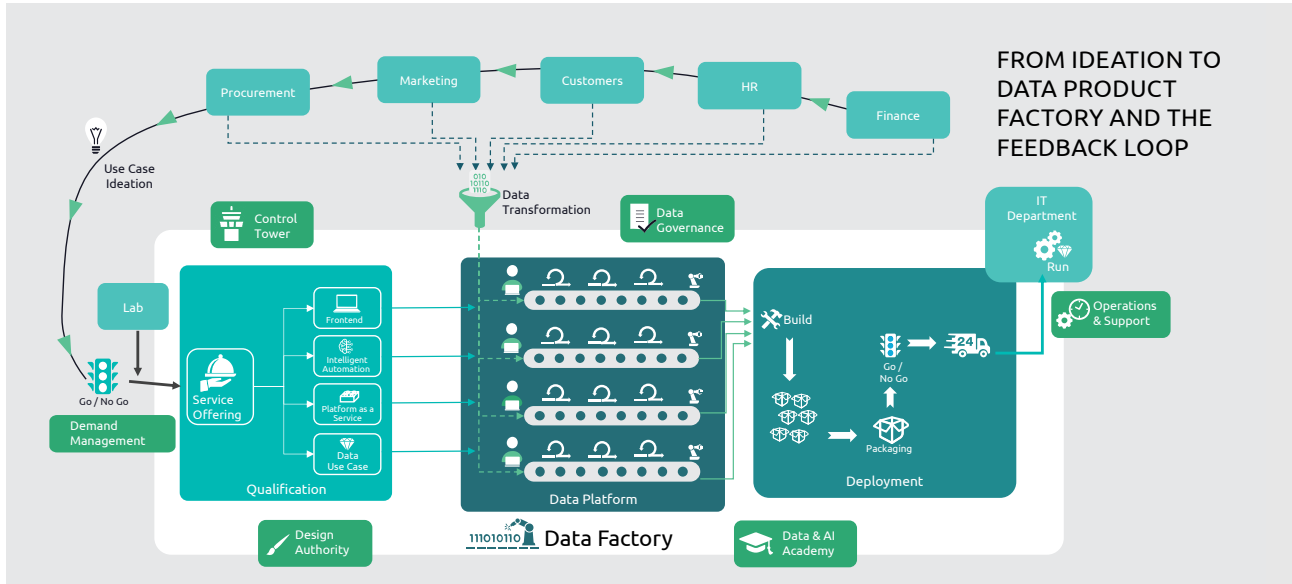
FROM IDEATION TO DATA PRODUCT FACTORY AND THE FEEDBACK LOOP

Procurement

Marketing

Customers

HR

Finance

Use Case Ideation

010
10110
1110

Data Transformation

Control Tower

Data Governance

IT Department

Run

Lab

Go / No Go

Demand Management

Service Offering

Frontend

Intelligent Automation

Platform as a Service

Data Use Case

Qualification

Data Platform

Build

Go / No Go

24

Packaging

Deployment

Operations & Support

Design Authority

111010110 Data Factory

Data & AI Academy